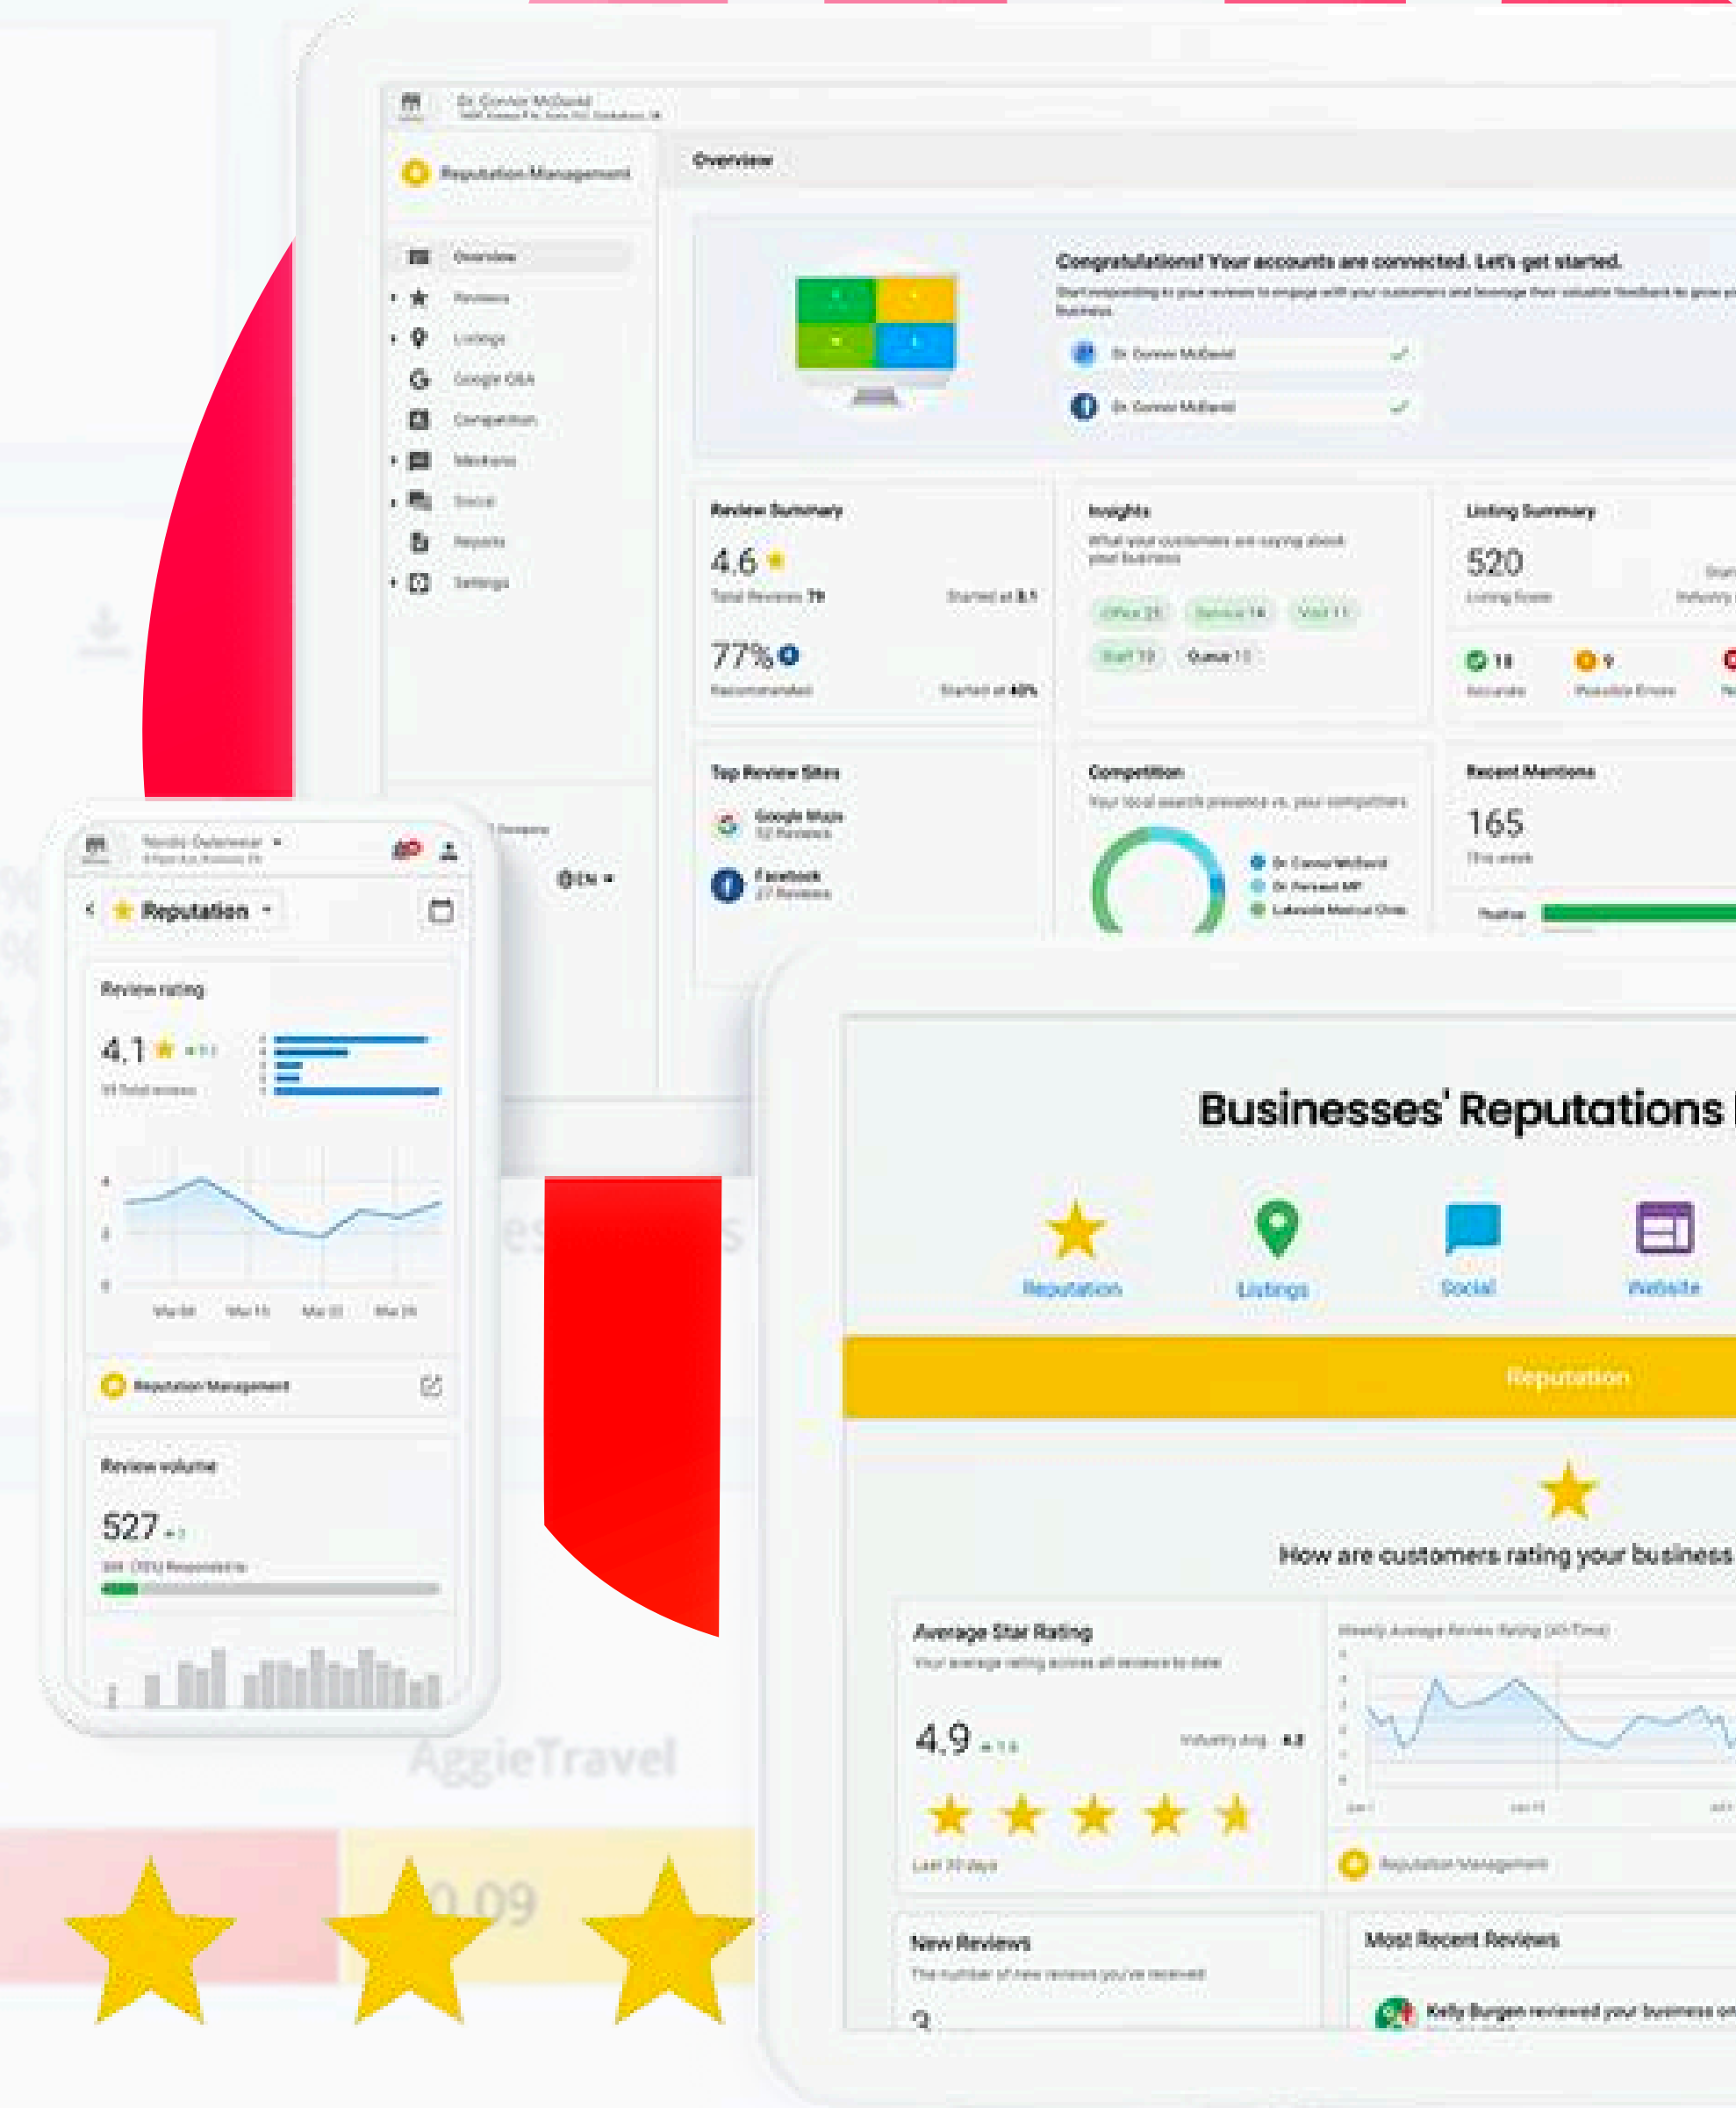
Dr. Connor McDavid

Reputation Management

Overview

Overview
Reviews
Listings
Google Q&A
Competition
Mentions
Social
Reports
Settings

Congratulations! Your accounts are connected. Let's get started.

Dr. Connor McDavid
Dr. Connor McDavid

Review Summary
4.6
Total Reviews 79
77%
Recommended

Insights
What your customers are saying about your business

Listing Summary
520
Listing Score

Top Review Sites
Google Maps
Facebook

Competition
Your local search presence vs. your competitors

Recent Mentions
165
This week

Nordic Outerwear
Reputation
Review rating
4.1
Reputation Management
Review volume
527

EN

Businesses' Reputations
Reputation
Listings
Social
Website
Reputation
How are customers rating your business
Average Star Rating
Your average rating across all reviews to date
4.9
Last 30 days
Reputation Management
New Reviews
The number of new reviews you've received
Most Recent Reviews
Kelly Burgen reviewed your business on

AggieTravel
0.09